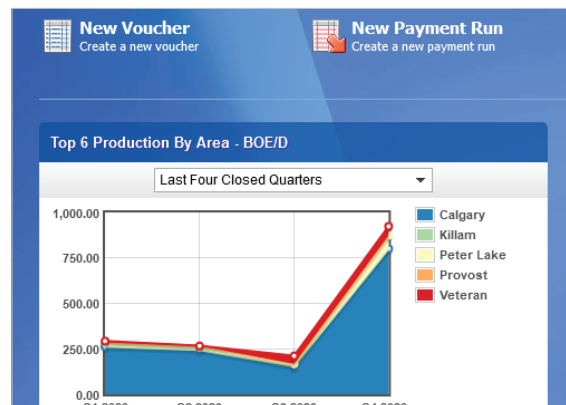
New Voucher
Create a new voucher

New Payment Run
Create a new payment run

Top 6 Production By Area - BOE/D

Last Four Closed Quarters

1,000.00
750.00
500.00
250.00
0.00

Calgary
Killam
Peter Lake
Provost
Veteran

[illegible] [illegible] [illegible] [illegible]